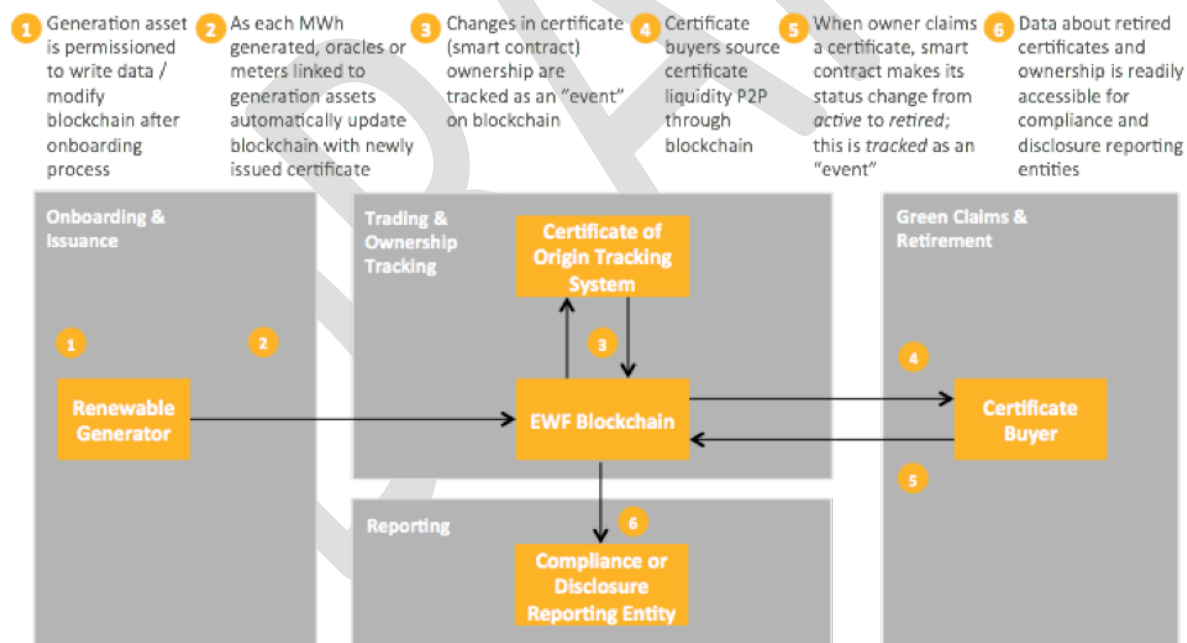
1 Generation asset is permissioned to write data / modify blockchain after onboarding process

2 As each MWh generated, oracles or meters linked to generation assets automatically update blockchain with newly issued certificate

3 Changes in certificate (smart contract) ownership are tracked as an "event" on blockchain

4 Certificate buyers source certificate liquidity P2P through blockchain

5 When owner claims a certificate, smart contract makes its status change from *active* to *retired*; this is *tracked* as an "event"

6 Data about retired certificates and ownership is readily accessible for compliance and disclosure reporting entities

Onboarding & Issuance

1

2

Renewable Generator

Trading & Ownership Tracking

Certificate of Origin Tracking System

3

EWF Blockchain

Green Claims & Retirement

4

Certificate Buyer

5

Reporting

6

Compliance or Disclosure Reporting Entity